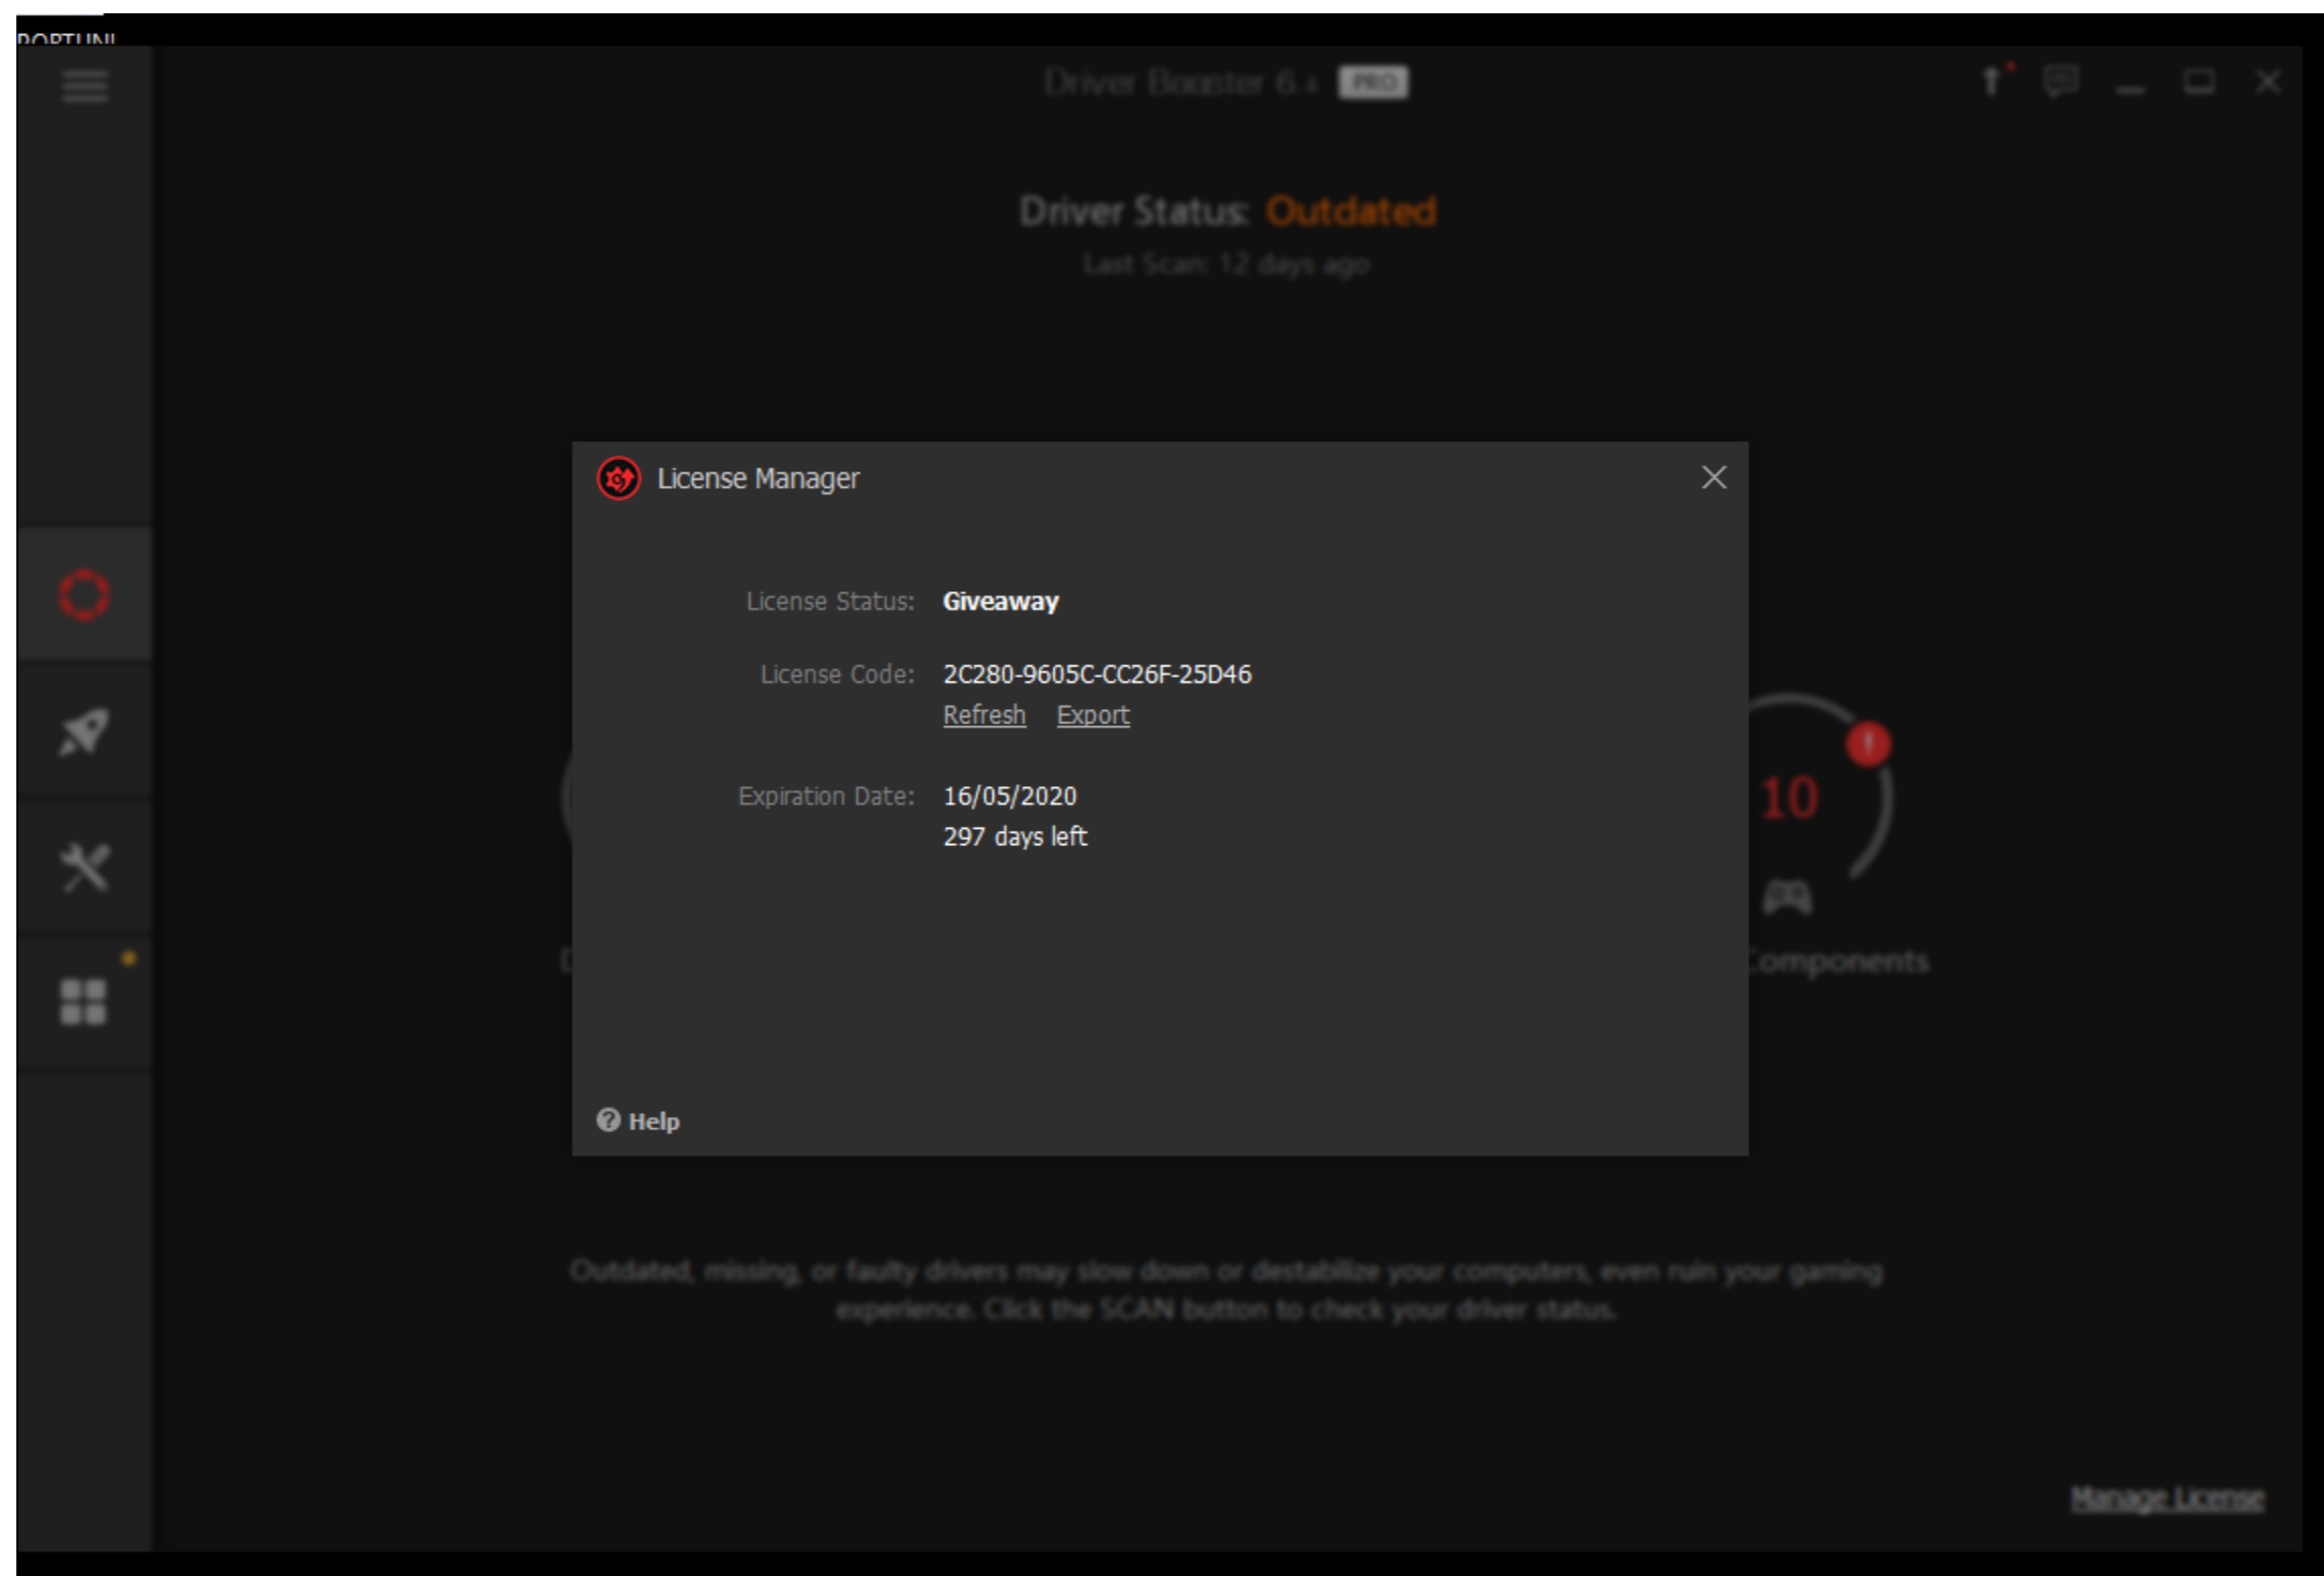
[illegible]

Driver Booster 6.4 PRO

Driver Status: Outdated

Last Scan: 12 days ago

License Manager

License Status: Giveaway

License Code: 2C280-9605C-CC26F-25D46

Refresh Export

Expiration Date: 16/05/2020

297 days left

Help

10

Components

Outdated, missing, or faulty drivers may slow down or destabilize your computers, even ruin your gaming experience. Click the SCAN button to check your driver status.

Manage License